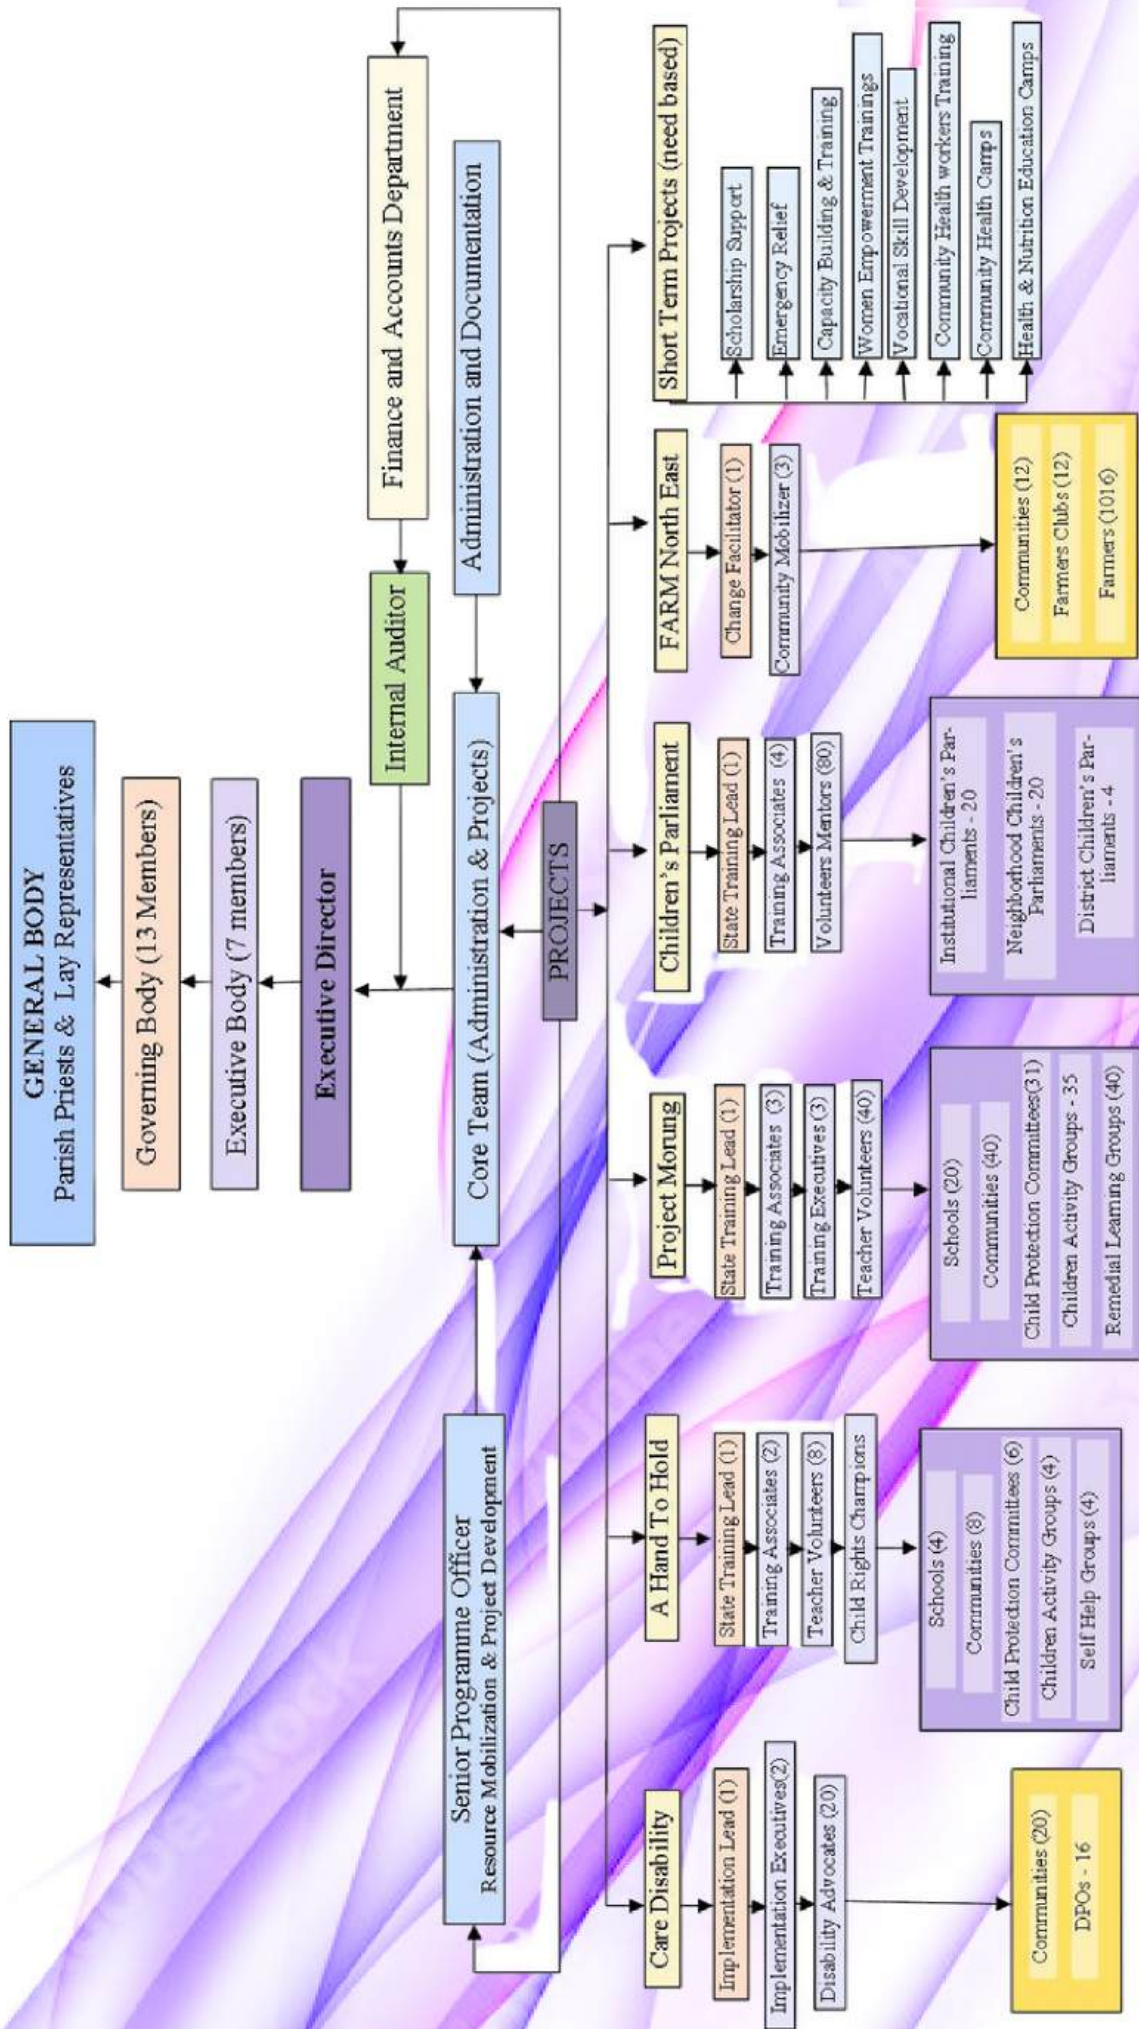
GENERAL BODY
Parish Priests & Lay Representatives

Governing Body (13 Members)

Executive Body (7 members)

Executive Director

Internal Auditor

Finance and Accounts Department

Administration and Documentation

Core Team (Administration & Projects)

Senior Programme Officer
Resource Mobilization & Project Development

PROJECTS

Short Term Projects (need based)
Scholarship Support
Emergency Relief
Capacity Building & Training
Women Empowerment Trainings
Vocational Skill Development
Community Health workers Training
Community Health Camps
Health & Nutrition Education Camps

FARM North East
Change Facilitator (1)
Community Mobilizer (3)
Communities (12)
Farmers Clubs (12)
Farmers (1016)

Children's Parliament
State Training Lead (1)
Training Associates (4)
Volunteers Mentors (80)
Institutional Children's Parliaments - 20
Neighborhood Children's Parliaments - 20
District Children's Parliaments - 4

Project Morung
State Training Lead (1)
Training Associates (3)
Training Executives (3)
Teacher Volunteers (40)
Schools (20)
Communities (40)
Child Protection Committees(31)
Children Activity Groups - 35
Remedial Learning Groups (40)

A Hand To Hold
State Training Lead (1)
Training Associates (2)
Teacher Volunteers (8)
Child Rights Champions
Schools (4)
Communities (8)
Child Protection Committees (6)
Children Activity Groups (4)
Self Help Groups (4)

Care Disability
Implementation Lead (1)
Implementation Executives(2)
Disability Advocates (20)
Communities (20)
DPOs - 16